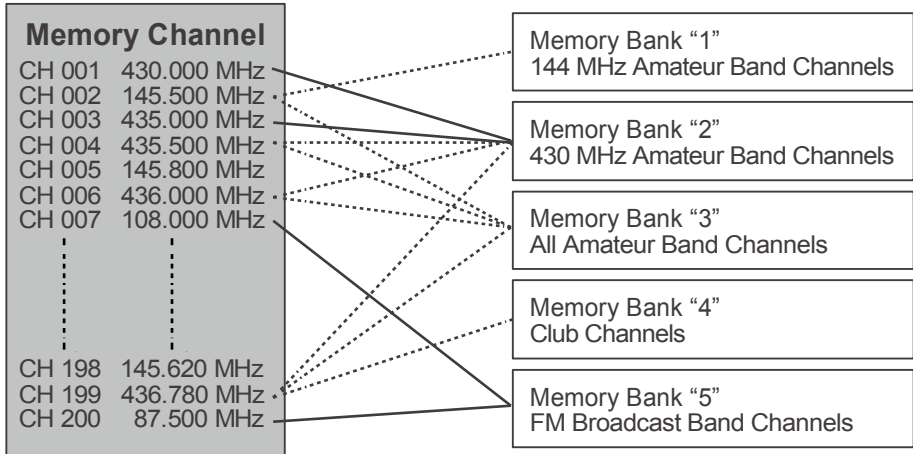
Memory Channel

| | |
|---|---|
| CH 001 | 430.000 MHz |
| CH 002 | 145.500 MHz |
| CH 003 | 435.000 MHz |
| CH 004 | 435.500 MHz |
| CH 005 | 145.800 MHz |
| CH 006 | 436.000 MHz |
| CH 007 | 108.000 MHz |
| CH 198 | 145.620 MHz |
| CH 199 | 436.780 MHz |
| CH 200 | 87.500 MHz |

Memory Bank “1”
144 MHz Amateur Band Channels

Memory Bank “2”
430 MHz Amateur Band Channels

Memory Bank “3”
All Amateur Band Channels

Memory Bank “4”
Club Channels

Memory Bank “5”
FM Broadcast Band Channels